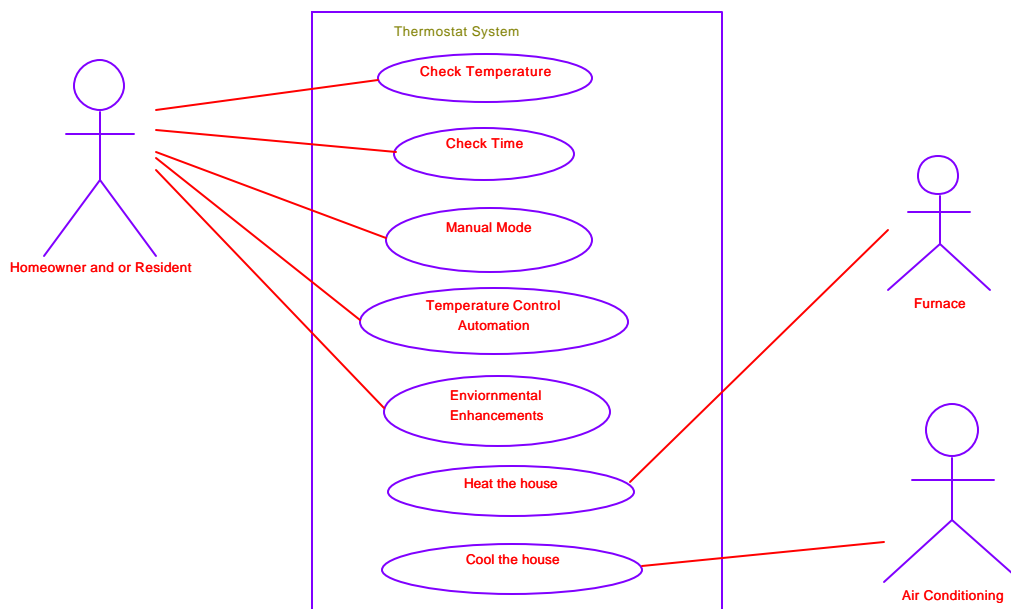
Thermostat System

Check Temperature

Check Time

Manual Mode

Temperature Control Automation

Enviornmental Enhancements

Heat the house

Cool the house

Homeowner and or Resident

Furnace

Air Conditioning